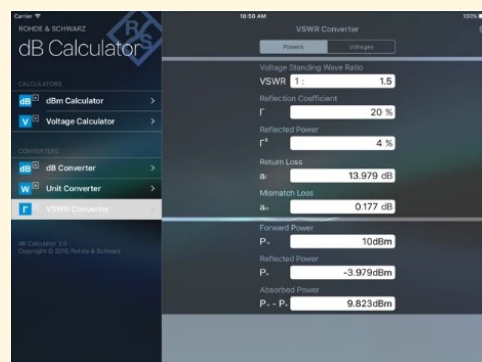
Carrier
10:50 AM
100%
ROHDE & SCHWARZ
dB Calculator
R&S
VSWR Converter
Powers
Voltages
CALCULATORS
dB dBm Calculator >
V Voltage Calculator >
CONVERTERS
dB dB Converter >
W Unit Converter >
Γ VSWR Converter
dB Calculator 2.0
Copyright © 2016 Rohde & Schwarz
Voltage Standing Wave Ratio
VSWR 1 : 1.5
Reflection Coefficient
Γ 20 %
Reflected Power
$Γ^2$ 4 %
Return Loss
$a_r$ 13.979 dB
Mismatch Loss
$a_m$ 0.177 dB
Forward Power
$P_→$ 10dBm
Reflected Power
$P_←$ -3.979dBm
Absorbed Power
$P_→ - P_←$ 9.823dBm